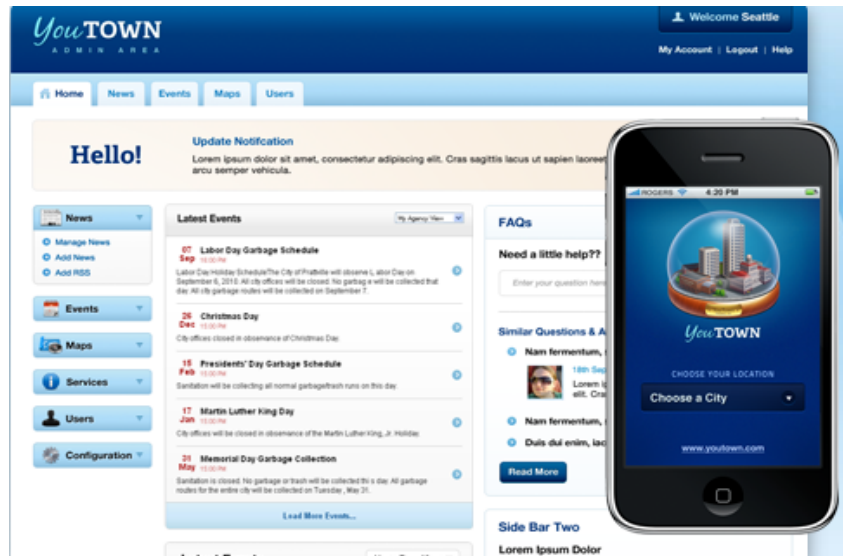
YouTOWN
ADMIN AREA

Welcome Seattle

My Account | Logout | Help

Home News Events Maps Users

Hello!

Update Notifcation
Lorem ipsum dolor sit amet, consectetur adipiscing elit. Cras sagittis lacus ut sapien lacore arcu semper vehicula.

News
Manage News
Add News
Add RSS

Events

Maps

Services

Users

Configuration

Latest Events
My Agency View

07 Sep 15:00 PM
Labor Day Garbage Schedule
Labor Day Holiday Schedule The City of Prattville will observe L abor Day on September 6, 2010. All city offices will be closed. No garbag e will be collected that day. All city garbage routes will be collected on September 7.

26 Dec 15:00 PM
Christmas Day
City offices closed in observance of Christmas Day.

15 Feb 15:00 PM
Presidents' Day Garbage Schedule
Sanitation will be collecting all normal garbage/trash runs on this day.

17 Jan 15:00 PM
Martin Luther King Day
City offices will be closed in observance of the Martin Luther King, Jr. Holiday.

31 May 15:00 PM
Memorial Day Garbage Collection
Sanitation is closed. No garbage or trash will be collected thi s day. All garbage routes for the entire city will be collected on Tuesday , May 31.

Load More Events...

FAQs

Need a little help??

Enter your question here

Similar Questions & A

Nam fermentum, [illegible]

18th Sep
Lorem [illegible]

Nam fermentum, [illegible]

Duis dui enim, iac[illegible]

Read More

Side Bar Two

Lorem Ipsum Dolor

ROGERS 4:20 PM

YouTOWN

CHOOSE YOUR LOCATION

Choose a City

www.youtown.com